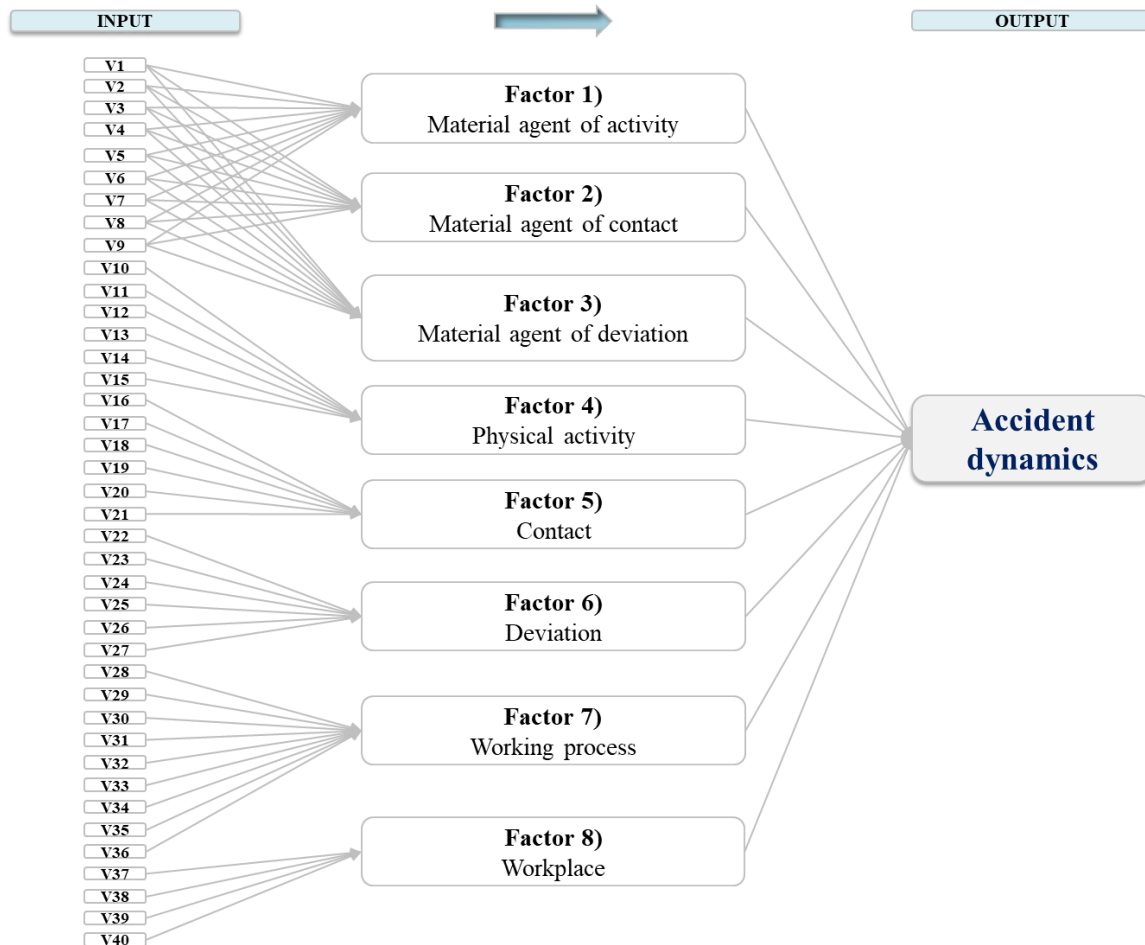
INPUT

OUTPUT

V1
V2
V3
V4
V5
V6
V7
V8
V9
V10
V11
V12
V13
V14
V15
V16
V17
V18
V19
V20
V21
V22
V23
V24
V25
V26
V27
V28
V29
V30
V31
V32
V33
V34
V35
V36
V37
V38
V39
V40

Factor 1)
Material agent of activity

Factor 2)
Material agent of contact

Factor 3)
Material agent of deviation

Factor 4)
Physical activity

Factor 5)
Contact

Factor 6)
Deviation

Factor 7)
Working process

Factor 8)
Workplace

Accident dynamics